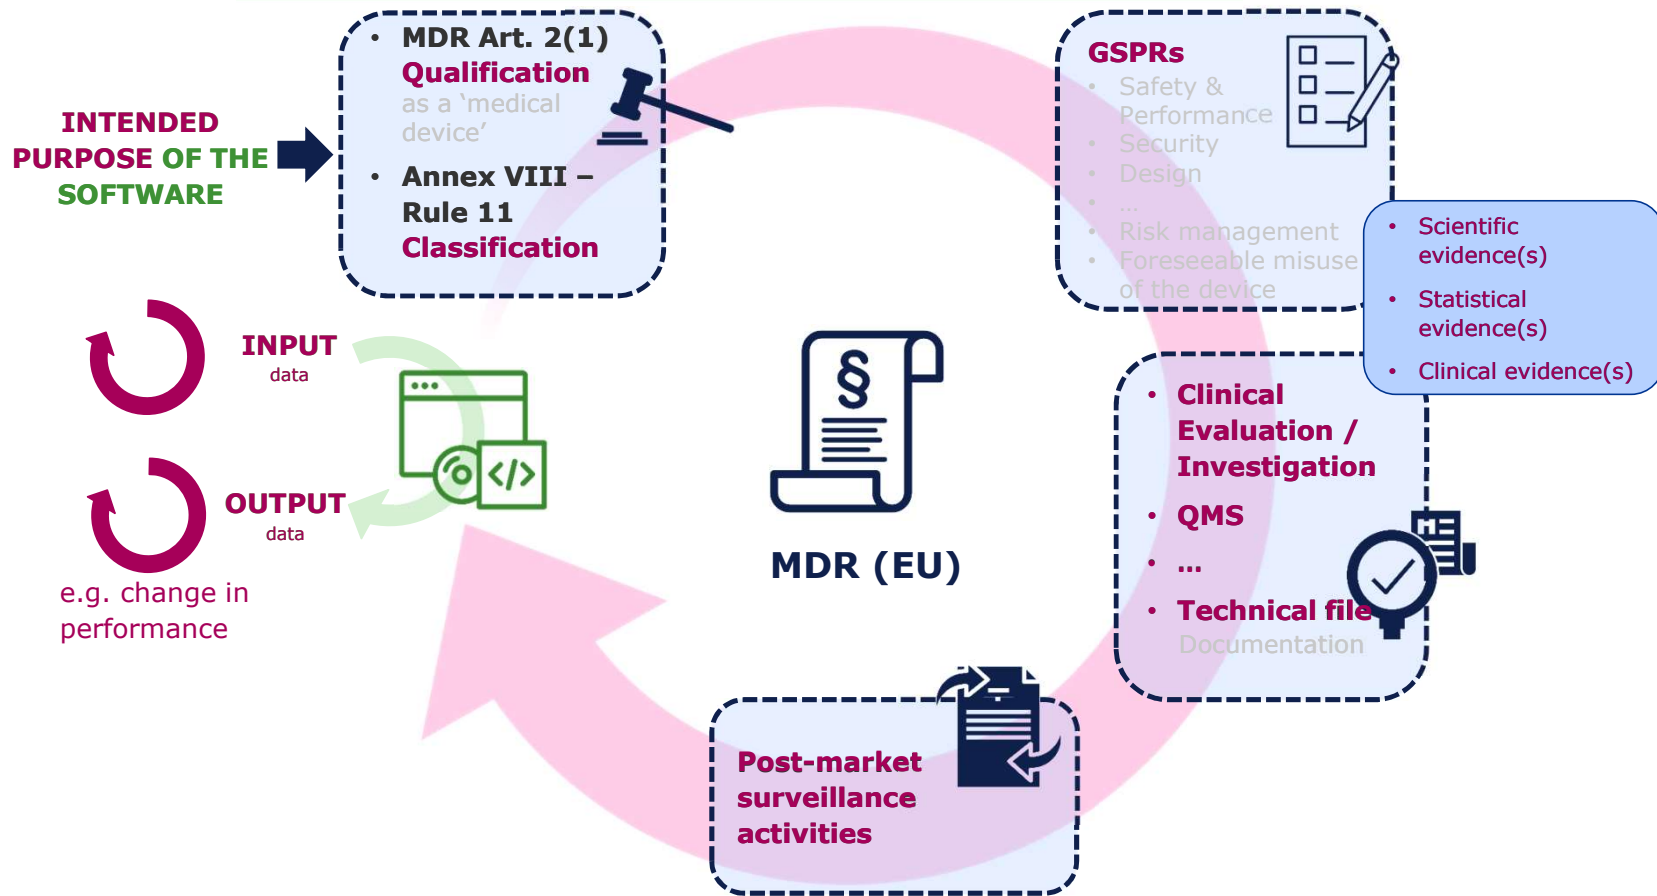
INTENDED PURPOSE OF THE SOFTWARE

• MDR Art. 2(1)
Qualification
as a 'medical device'
• Annex VIII – Rule 11
Classification

GSPRs
• Safety & Performance
• Security
• Design
• ...
• Risk management
• Foreseeable misuse of the device

• Scientific evidence(s)
• Statistical evidence(s)
• Clinical evidence(s)

INPUT
data

OUTPUT
data

e.g. change in performance

MDR (EU)

• Clinical Evaluation / Investigation
• QMS
• ...
• Technical file
Documentation

Post-market surveillance activities